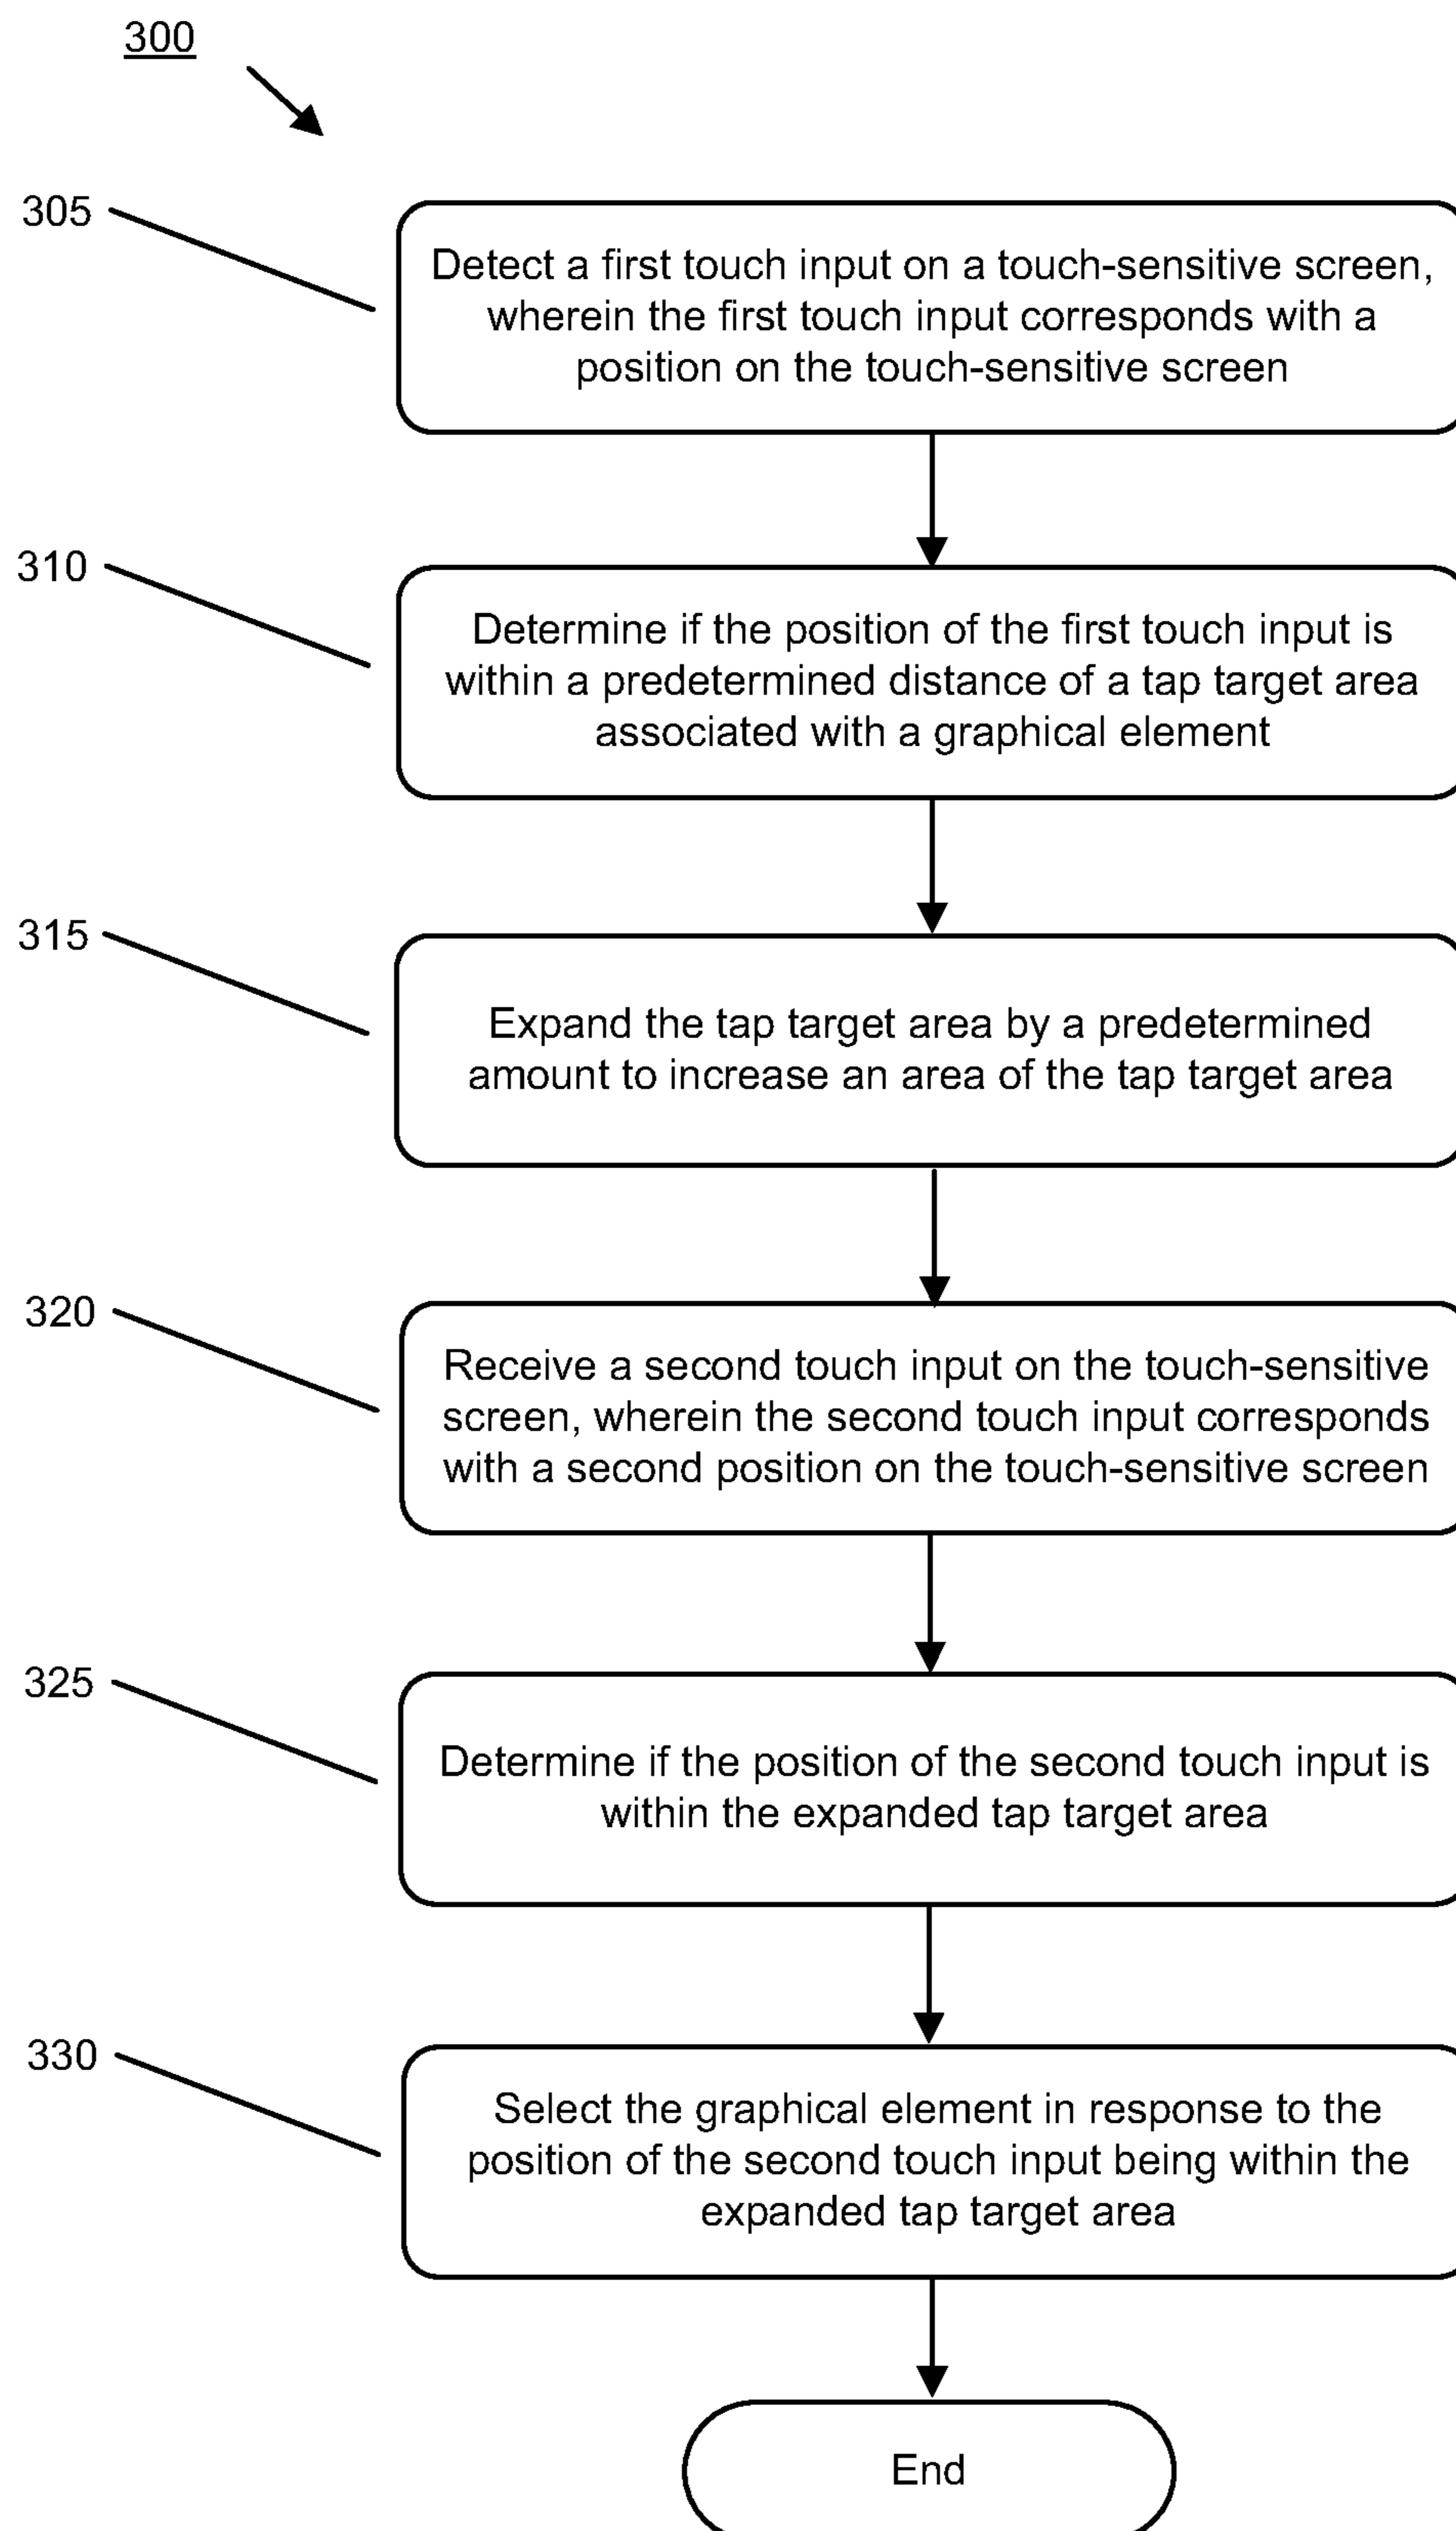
300

305

Detect a first touch input on a touch-sensitive screen, wherein the first touch input corresponds with a position on the touch-sensitive screen

310

Determine if the position of the first touch input is within a predetermined distance of a tap target area associated with a graphical element

315

Expand the tap target area by a predetermined amount to increase an area of the tap target area

320

Receive a second touch input on the touch-sensitive screen, wherein the second touch input corresponds with a second position on the touch-sensitive screen

325

Determine if the position of the second touch input is within the expanded tap target area

330

Select the graphical element in response to the position of the second touch input being within the expanded tap target area

End